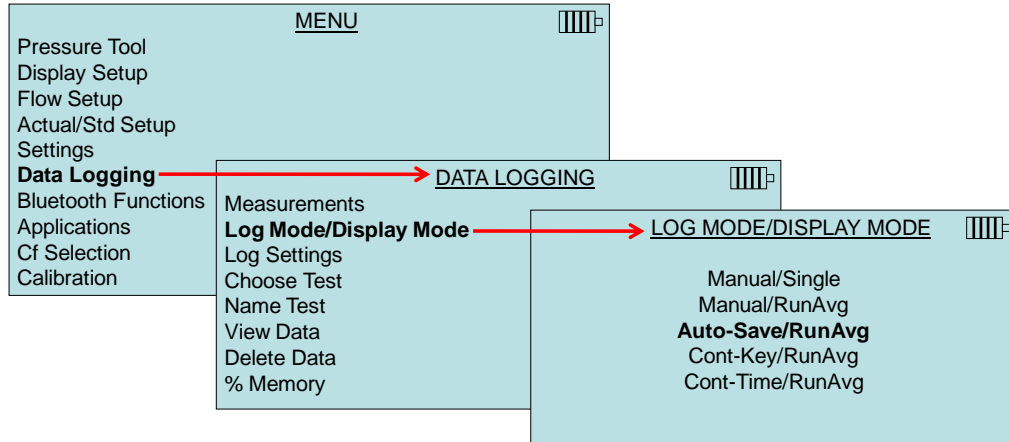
MENU
Pressure Tool
Display Setup
Flow Setup
Actual/Std Setup
Settings
**Data Logging**
Bluetooth Functions
Applications
Cf Selection
Calibration

DATA LOGGING
Measurements
**Log Mode/Display Mode**
Log Settings
Choose Test
Name Test
View Data
Delete Data
% Memory

LOG MODE/DISPLAY MODE
Manual/Single
Manual/RunAvg
**Auto-Save/RunAvg**
Cont-Key/RunAvg
Cont-Time/RunAvg